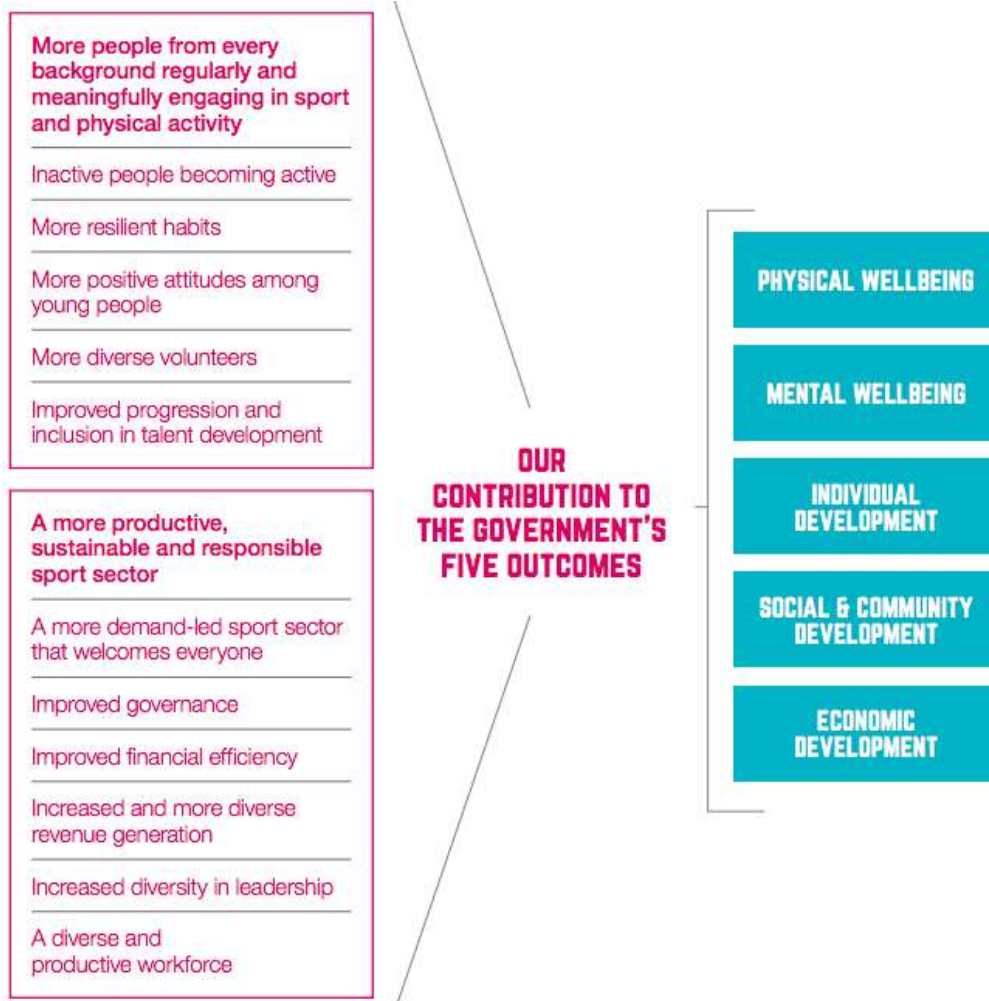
More people from every background regularly and meaningfully engaging in sport and physical activity

Inactive people becoming active

More resilient habits

More positive attitudes among young people

More diverse volunteers

Improved progression and inclusion in talent development

A more productive, sustainable and responsible sport sector

A more demand-led sport sector that welcomes everyone

Improved governance

Improved financial efficiency

Increased and more diverse revenue generation

Increased diversity in leadership

A diverse and productive workforce

OUR CONTRIBUTION TO THE GOVERNMENT'S FIVE OUTCOMES

PHYSICAL WELLBEING

MENTAL WELLBEING

INDIVIDUAL DEVELOPMENT

SOCIAL & COMMUNITY DEVELOPMENT

ECONOMIC DEVELOPMENT